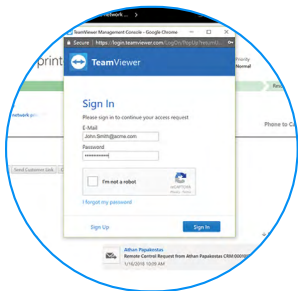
TeamViewer Management Console - Google Chrome

Secure | https://login.teamviewer.com/LogOn/PopUp?returnU...

TeamViewer

Sign In

Please sign in to continue your access request

E-Mail

John.Smith@acme.com

Password

••••••••••••

I'm not a robot

reCAPTCHA

I forgot my password

Sign Up

Sign In

Athon Papakostas

Remote Control Request from Athon Papakostas CRM 0000

1/16/2018 10:05 AM

print

Priority

Normal

Phone to C

Send Customer Link

Network

Revi